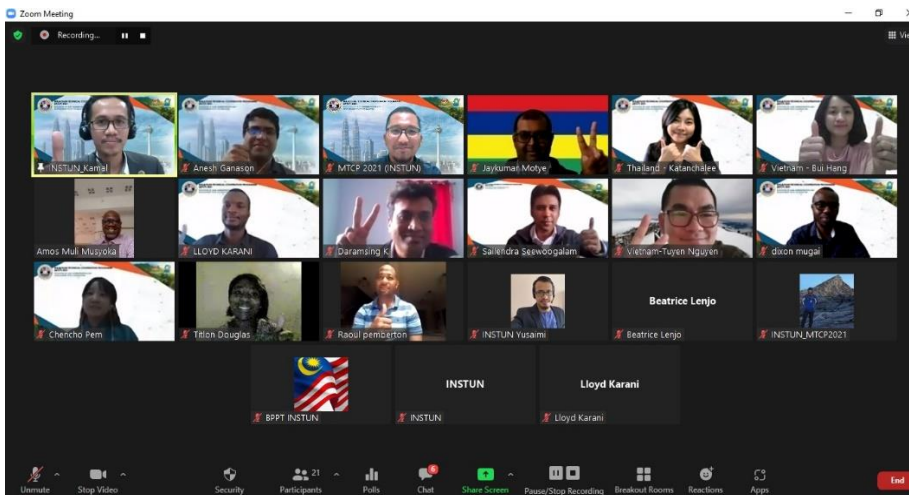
Zoom Meeting

Recording...

Vi

INSTUN_Kamal

Anesh Ganason

MTCP 2021 (INSTUN)

Jaykumar Motye

Thailand - Katanchalee

Vietnam - Bui Hang

Amos Muli Musyoka

LLOYD KARANI

Daramsing K

Sailendra Seewoogalam

Vietnam-Tuyen Nguyen

dixon mugai

Chencho Pem

Titlon Douglas

Raoul pemberton

INSTUN Yusaimi

Beatrice Lenjo

Beatrice Lenjo

INSTUN_MTCP2021

BPPT INSTUN

INSTUN

INSTUN

Lloyd Karani

Lloyd Karani

Unmute

Stop Video

Security

21

Participants

Polls

6

Chat

Share Screen

Pause/Stop Recording

Breakout Rooms

Reactions

Apps

End